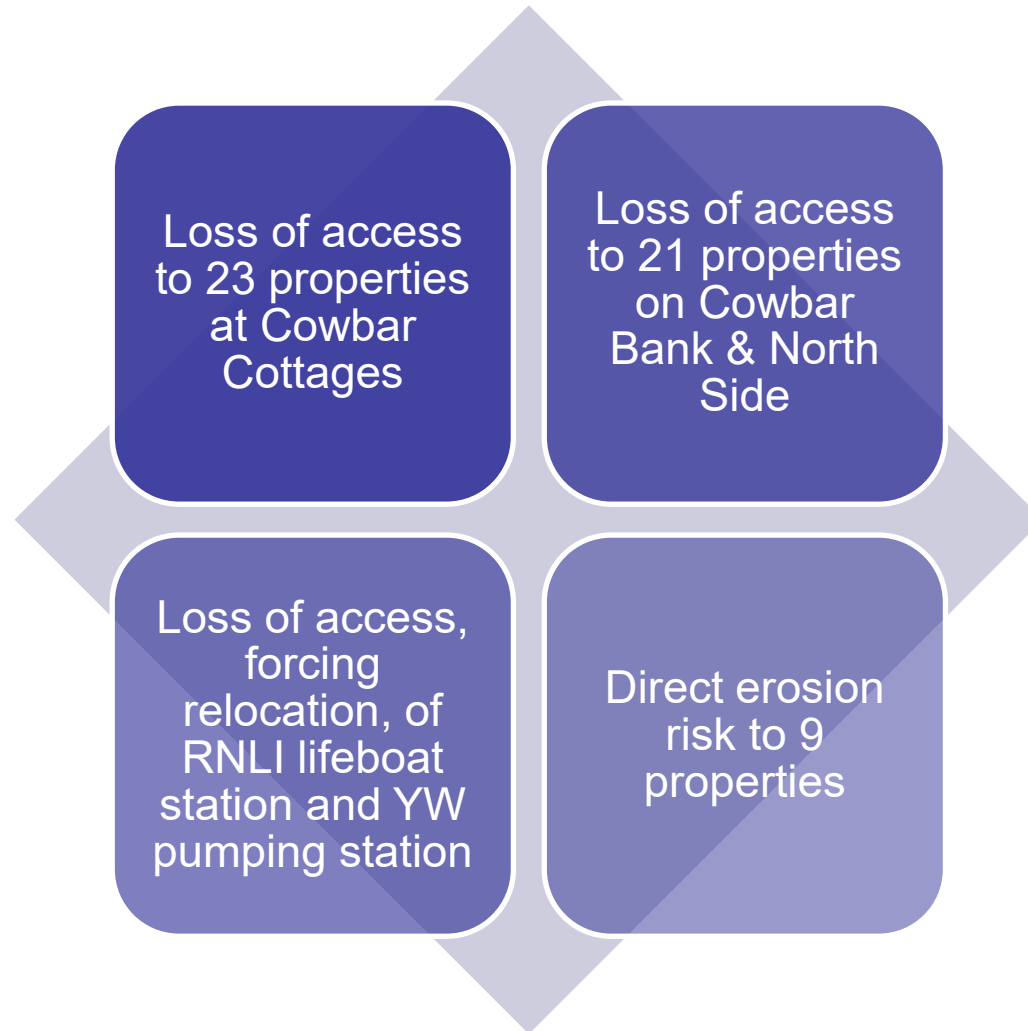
Loss of access to 23 properties at Cowbar Cottages

Loss of access to 21 properties on Cowbar Bank & North Side

Loss of access, forcing relocation, of RNLI lifeboat station and YW pumping station

Direct erosion risk to 9 properties